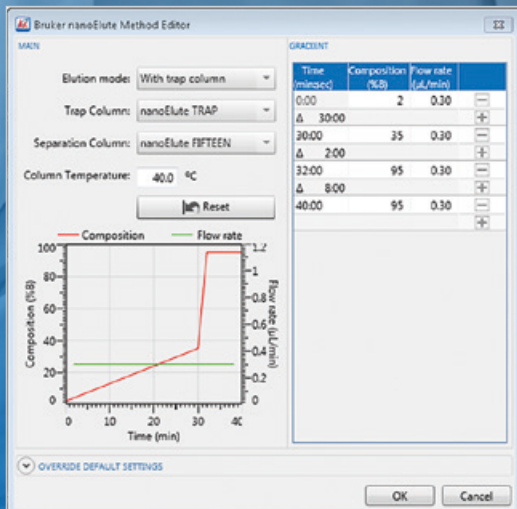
Bruker nanoElute Method Editor

MAIN

Elution mode: With trap column

Trap Column: nanoElute TRAP

Separation Column: nanoElute FIFTEEN

Column Temperature: 40.0 °C

Reset

Composition Flow rate

Composition (%B)

Flow rate (µL/min)

Time (min)

100
80
60
40
20
0

1.2
1
0.8
0.6
0.4
0.2
0

0 10 20 30 40

GRADIENT

| Time (min:sec) | Composition (%B) | Flow rate (µL/min) | |
|---|---|---|---|
| 0:00 | 2 | 0.30 | − |
| Δ 30:00 | | | + |
| 30:00 | 35 | 0.30 | − |
| Δ 2:00 | | | + |
| 32:00 | 95 | 0.30 | − |
| Δ 8:00 | | | + |
| 40:00 | 95 | 0.30 | − |
| | | | + |

OVERRIDE DEFAULT SETTINGS

OK Cancel